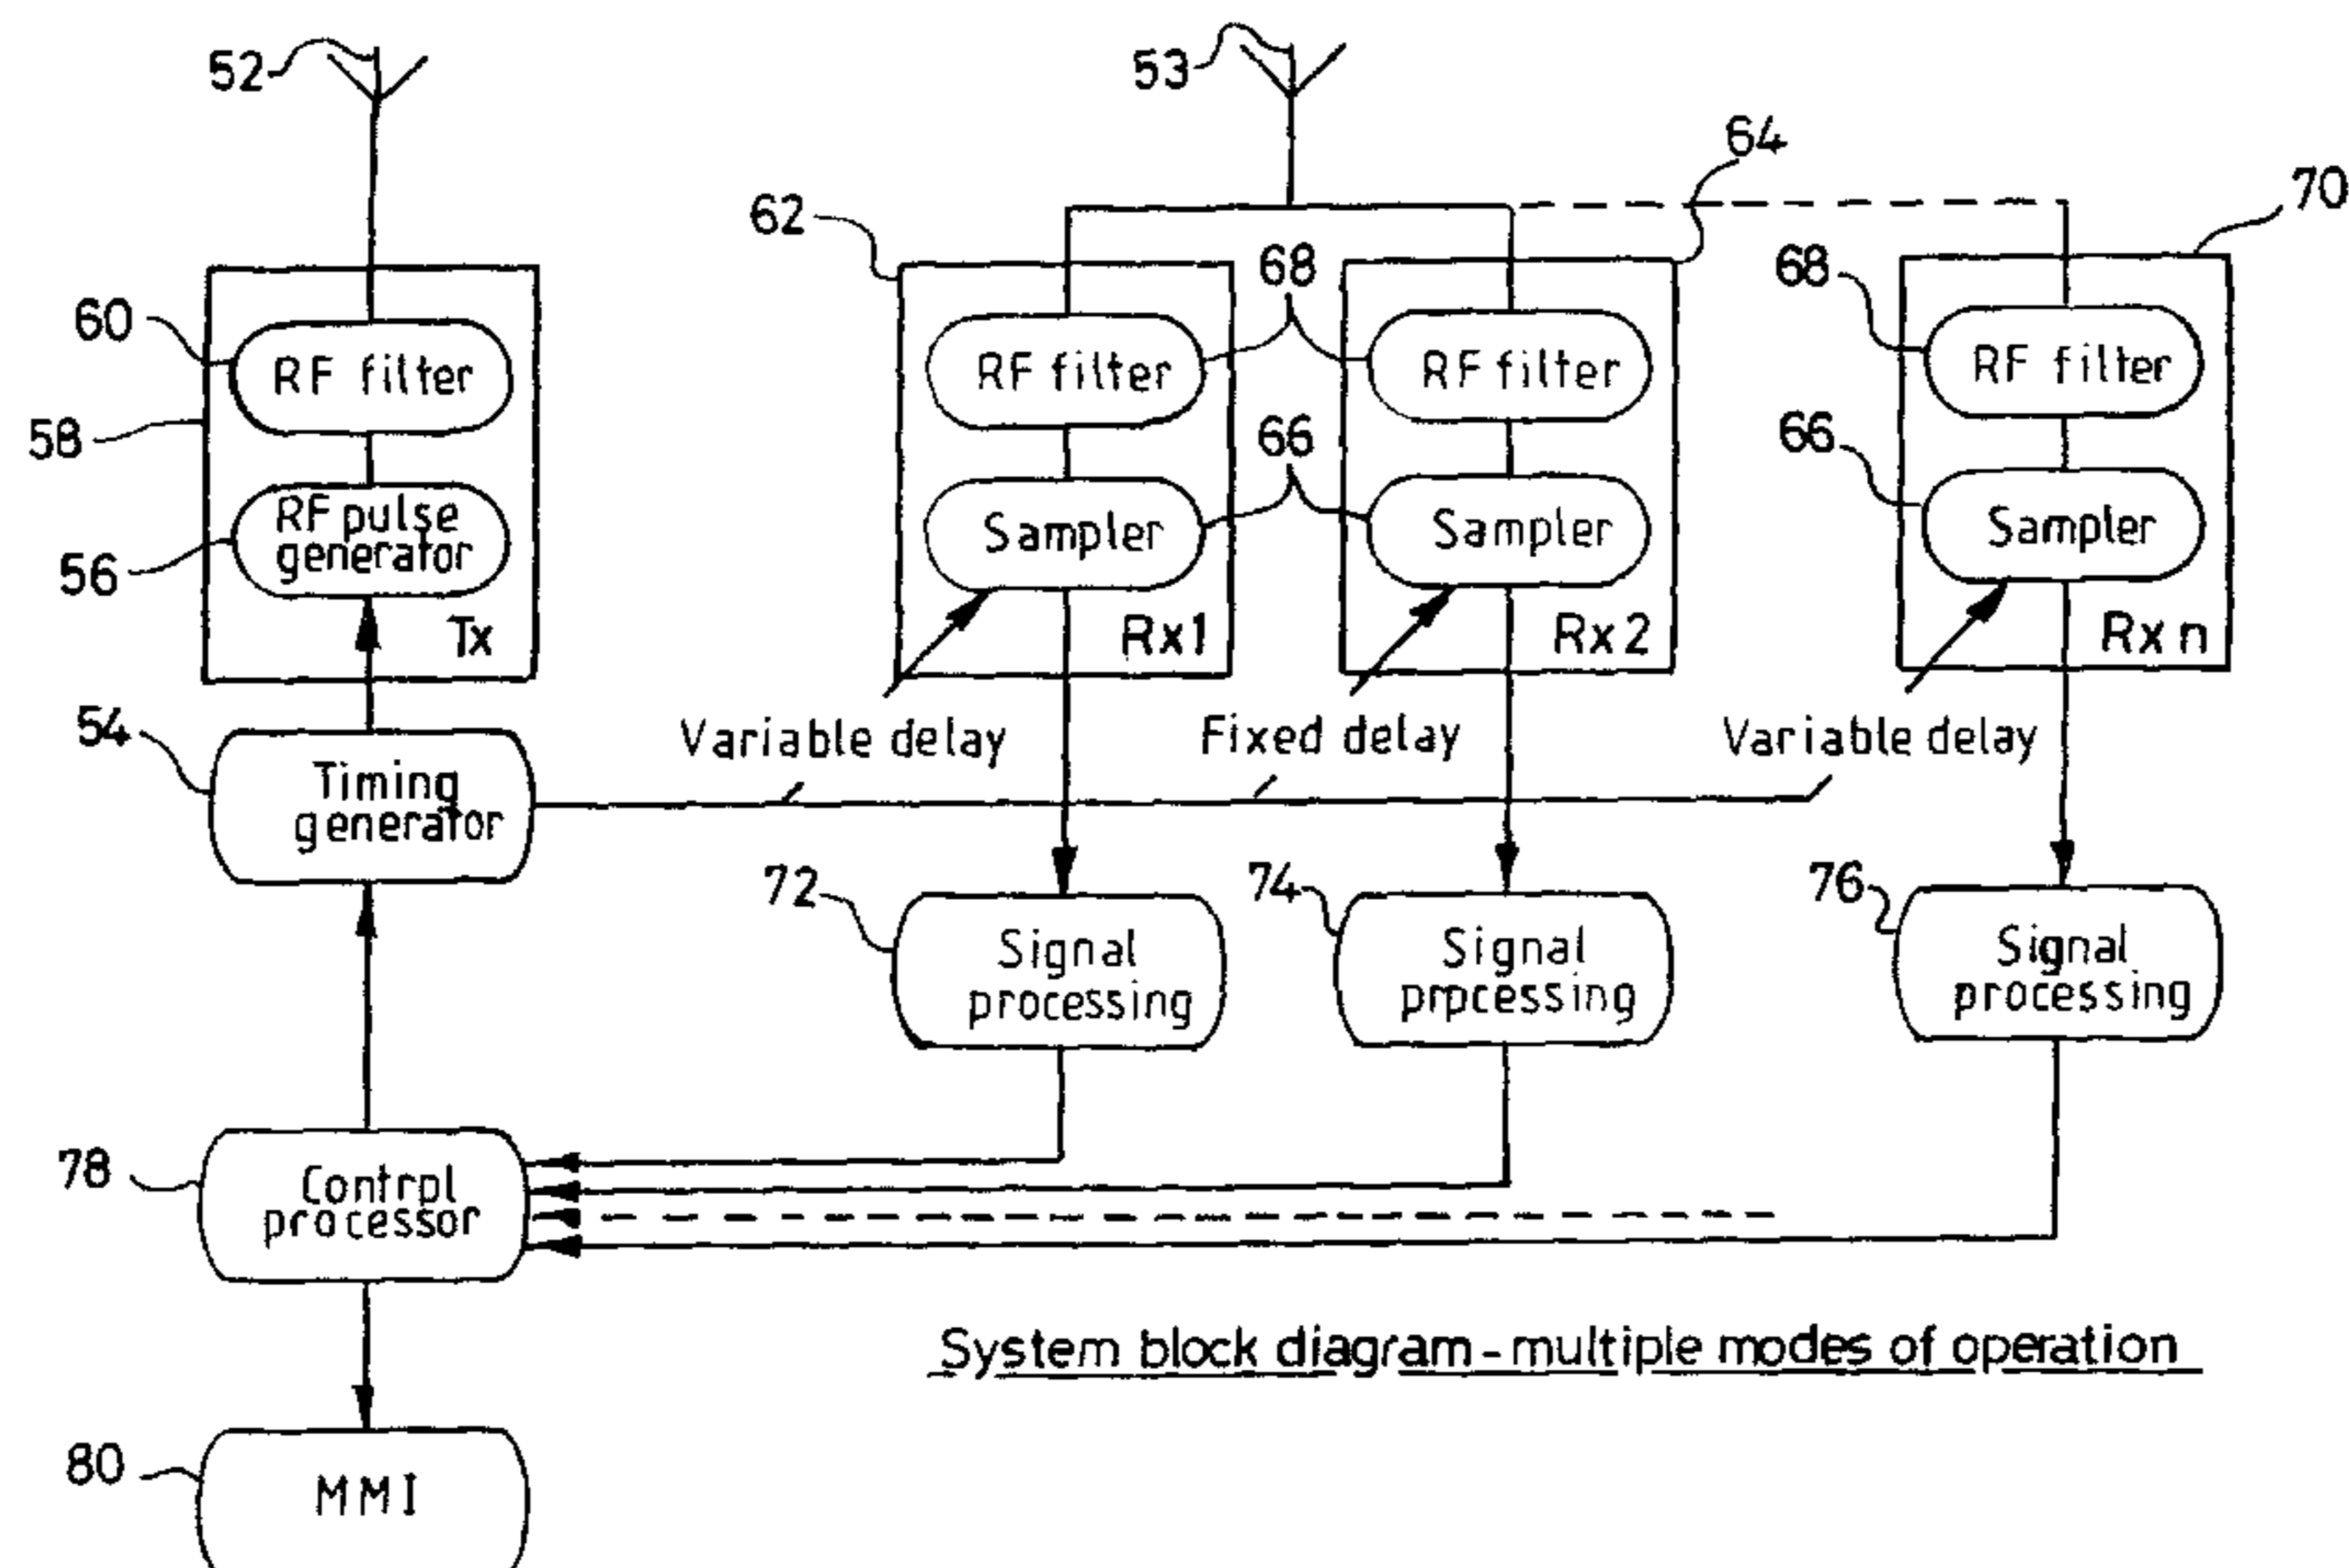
52
53
64
70
62
68
68
60
RF filter
RF filter
RF filter
RF filter
58
66
66
RF pulse generator
Sampler
Sampler
Sampler
56
Tx
Rx1
Rx 2
Rx n
54
Variable delay
Fixed delay
Variable delay
Timing generator
72
74
76
Signal processing
Signal prpcessing
Signal processing
78
Contrpl processor
System block diagram - multiple modes of operation
80
MMI